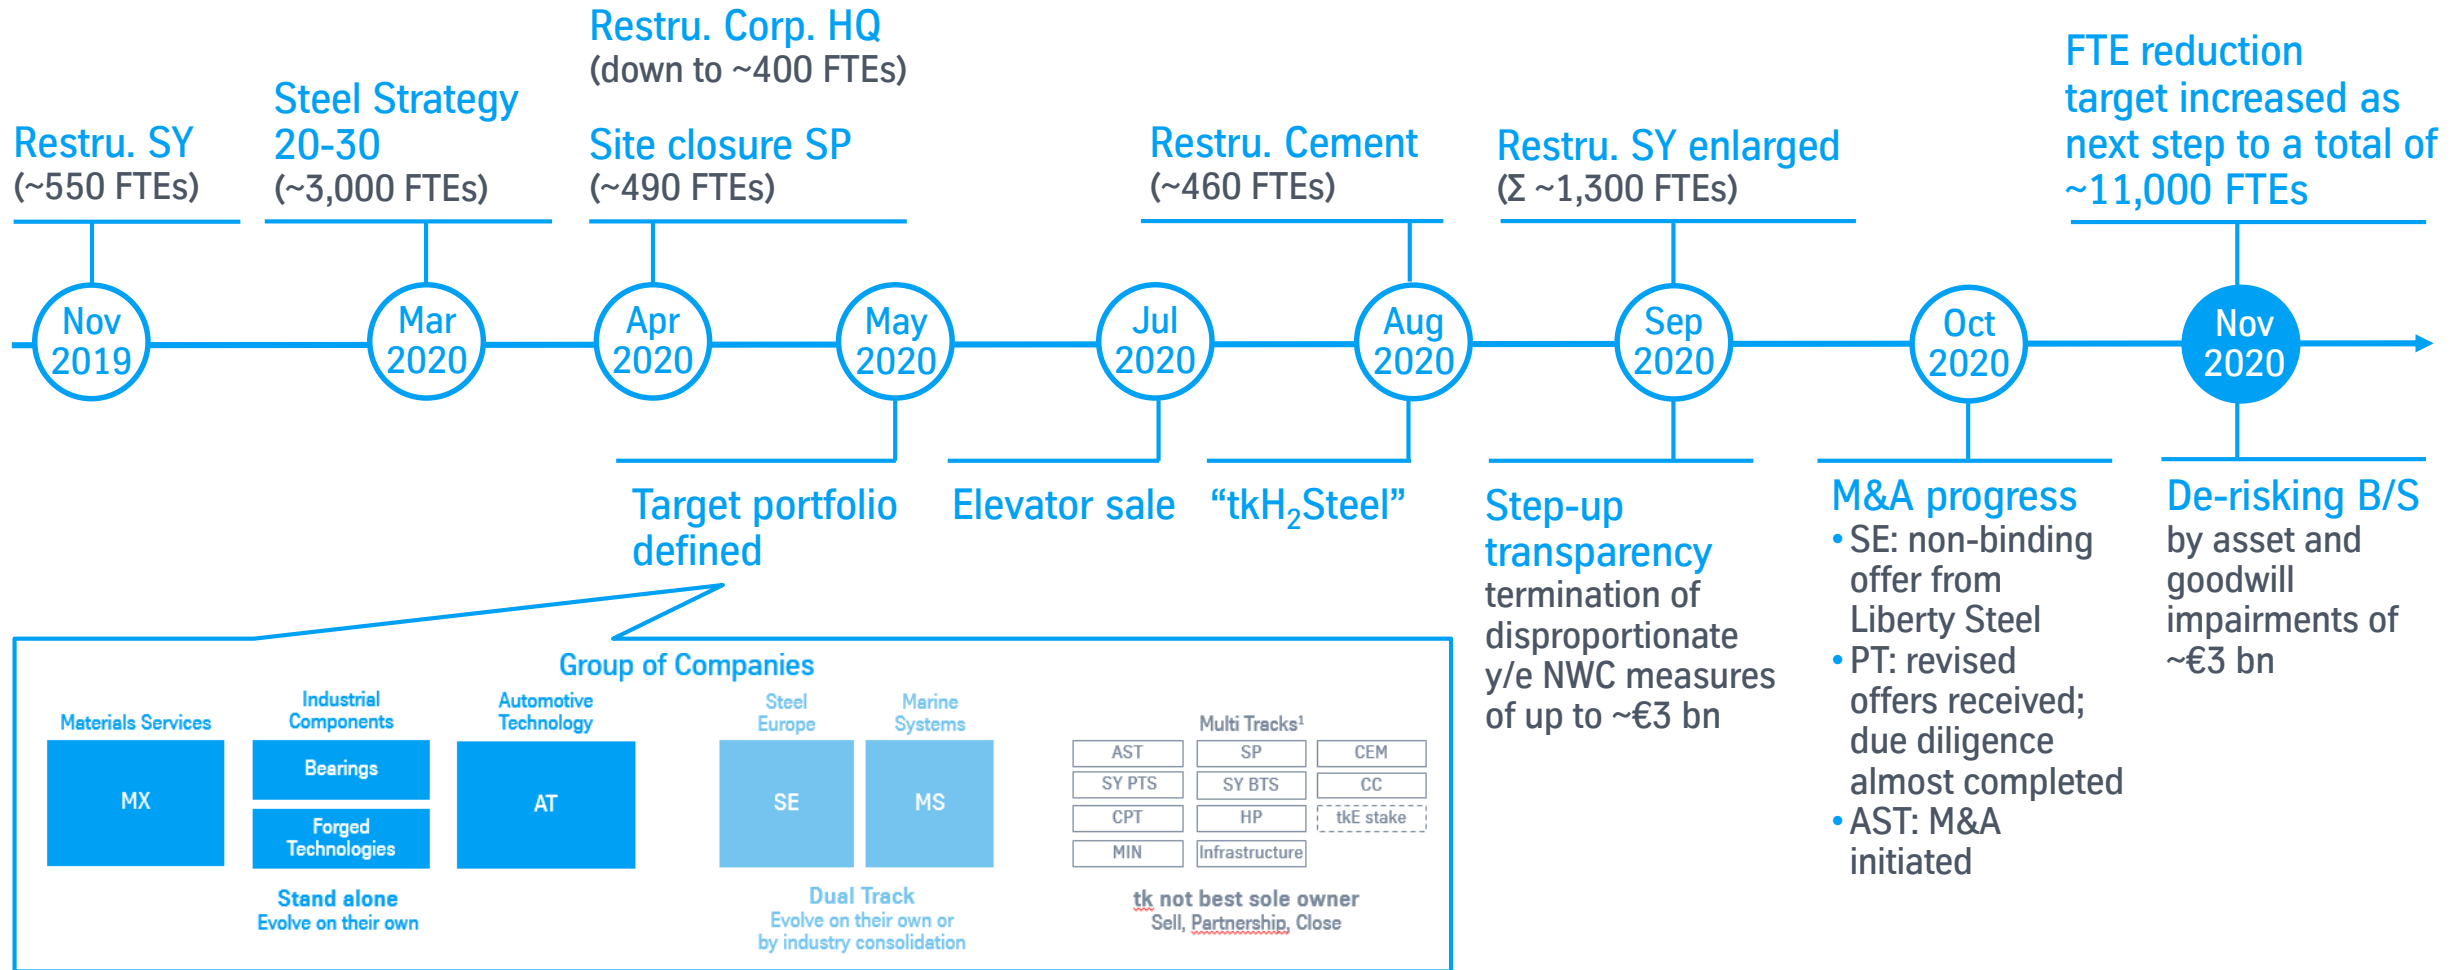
Restru. SY
(~550 FTEs)

Steel Strategy 20-30
(~3,000 FTEs)

Restru. Corp. HQ
(down to ~400 FTEs)

Site closure SP
(~490 FTEs)

Restru. Cement
(~460 FTEs)

Restru. SY enlarged
(Σ ~1,300 FTEs)

FTE reduction target increased as next step to a total of ~11,000 FTEs

Nov 2019

Mar 2020

Apr 2020

May 2020

Jul 2020

Aug 2020

Sep 2020

Oct 2020

Nov 2020

Target portfolio defined

Elevator sale

“tkH$_2$Steel”

Step-up transparency
termination of disproportionate y/e NWC measures of up to ~€3 bn

M&A progress
• SE: non-binding offer from Liberty Steel
• PT: revised offers received; due diligence almost completed
• AST: M&A initiated

De-risking B/S
by asset and goodwill impairments of ~€3 bn

Group of Companies

Materials Services

MX

Industrial Components

Bearings

Forged Technologies

Automotive Technology

AT

Stand alone
Evolve on their own

Steel Europe

SE

Marine Systems

MS

Dual Track
Evolve on their own or by industry consolidation

Multi Tracks¹

| AST | SP | CEM |
|---|---|---|
| SY PTS | SY BTS | CC |
| CPT | HP | tkE stake |
| MIN | Infrastructure | |

tk not best sole owner
Sell, Partnership, Close